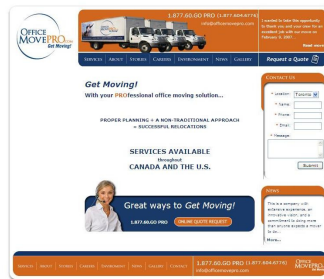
OFFICE MOVEPRO.com Get Moving!

1.877.60.GO PRO (1.877.604.6776)
info@officemovepro.com

I wanted to take this opportunity to thank you and your crew for an excellent job with our move on February 4, 2007.
Read more

SERVICES | ABOUT | STORIES | CAREERS | ENVIRONMENT | NEWS | GALLERY

Request a Quote

Get Moving!
With your PROfessional office moving solution...

PROPER PLANNING + A NON-TRADITIONAL APPROACH = SUCCESSFUL RELOCATIONS

SERVICES AVAILABLE
throughout
CANADA AND THE U.S.

Great ways to Get Moving!
1.877.60.GO PRO
ONLINE QUOTE REQUEST

CONTACT US
* Location: Toronto
* Name:
* Phone:
* Email:
* Message:
Submit

NEWS
This is a company with extensive experience, an innovative vision, and a commitment to doing more than anyone expects a mover to do...
More...

SERVICES | ABOUT | STORIES | CAREERS | ENVIRONMENT | NEWS | GALLERY | CONTACTS

1.877.60.GO PRO (1.877.604.6776)
info@officemovepro.com

OFFICE MOVEPRO